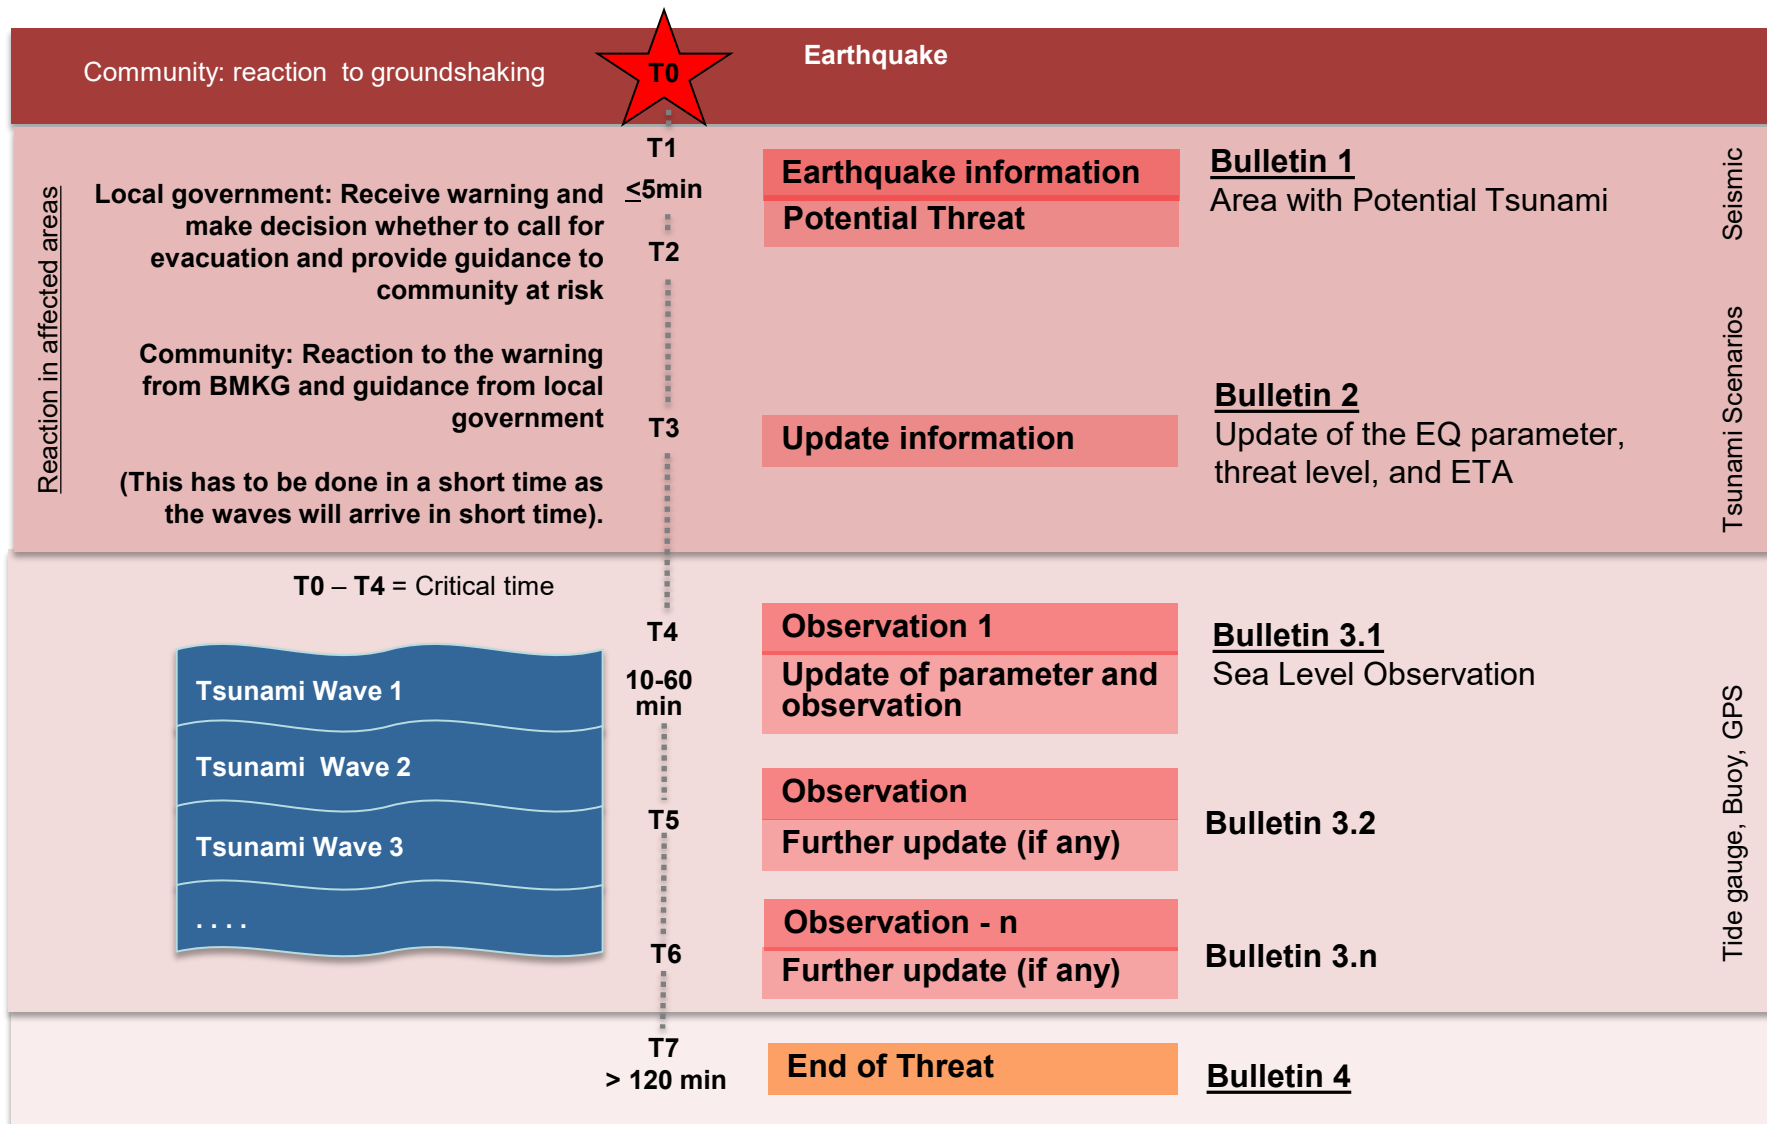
Community: reaction to groundshaking

T0

Earthquake

Reaction in affected areas

Local government: Receive warning and make decision whether to call for evacuation and provide guidance to community at risk

Community: Reaction to the warning from BMKG and guidance from local government

(This has to be done in a short time as the waves will arrive in short time).

T1

$\leq$5min

T2

T3

Earthquake information

Potential Threat

Bulletin 1

Area with Potential Tsunami

Update information

Bulletin 2

Update of the EQ parameter, threat level, and ETA

Seismic

Tsunami Scenarios

T0 – T4 = Critical time

Tsunami Wave 1

Tsunami Wave 2

Tsunami Wave 3

. . . .

T4

10-60 min

T5

T6

Observation 1

Update of parameter and observation

Bulletin 3.1

Sea Level Observation

Observation

Further update (if any)

Bulletin 3.2

Observation - n

Further update (if any)

Bulletin 3.n

Tide gauge, Buoy, GPS

T7

> 120 min

End of Threat

Bulletin 4